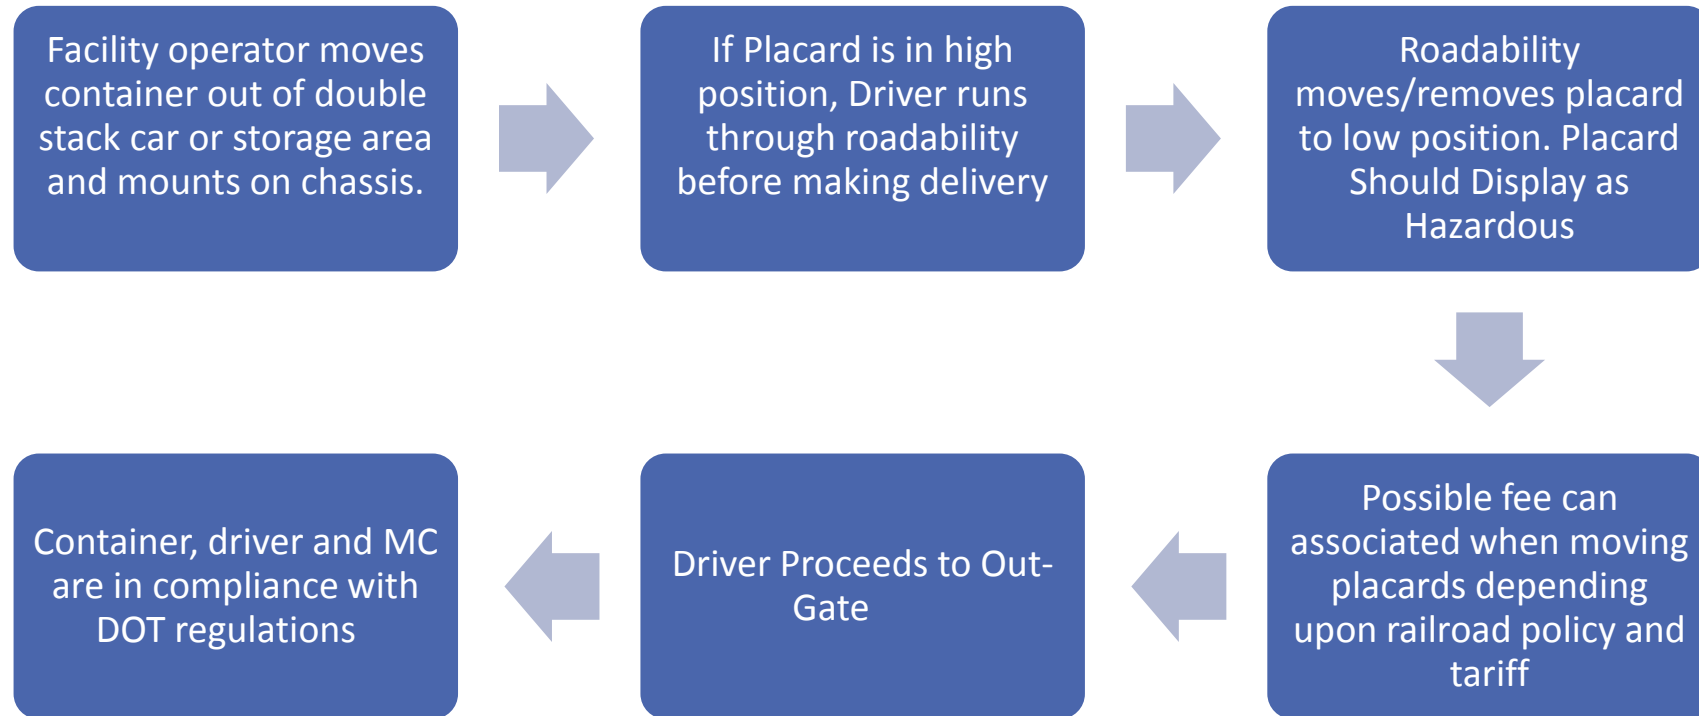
Facility operator moves container out of double stack car or storage area and mounts on chassis.

If Placard is in high position, Driver runs through roadability before making delivery

Roadability moves/removes placard to low position. Placard Should Display as Hazardous

Possible fee can associated when moving placards depending upon railroad policy and tariff

Driver Proceeds to Out-Gate

Container, driver and MC are in compliance with DOT regulations